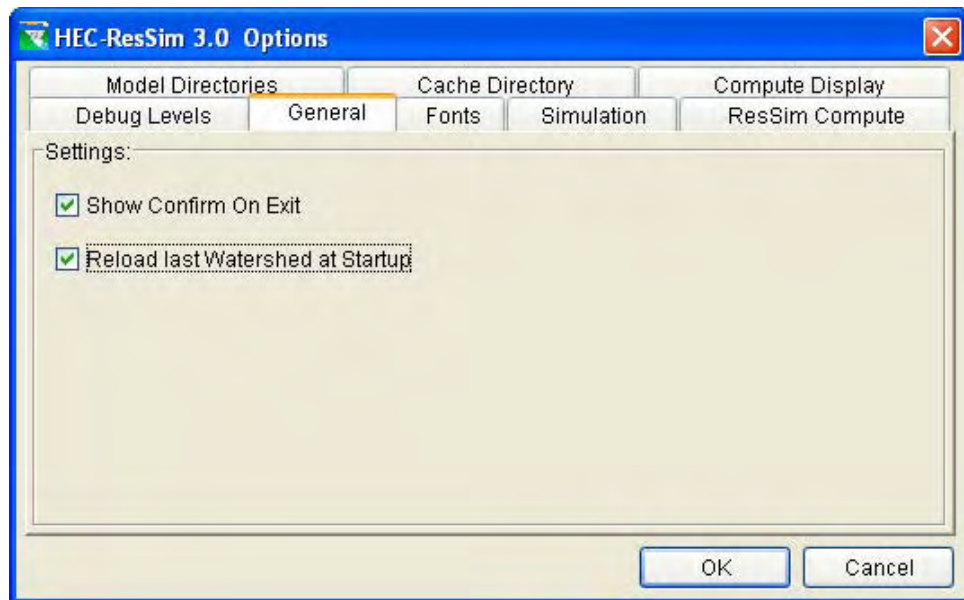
HEC-ResSim 3.0 Options

Model Directories
Cache Directory
Compute Display
Debug Levels
General
Fonts
Simulation
ResSim Compute

Settings:

Show Confirm On Exit

Reload last Watershed at Startup

OK
Cancel